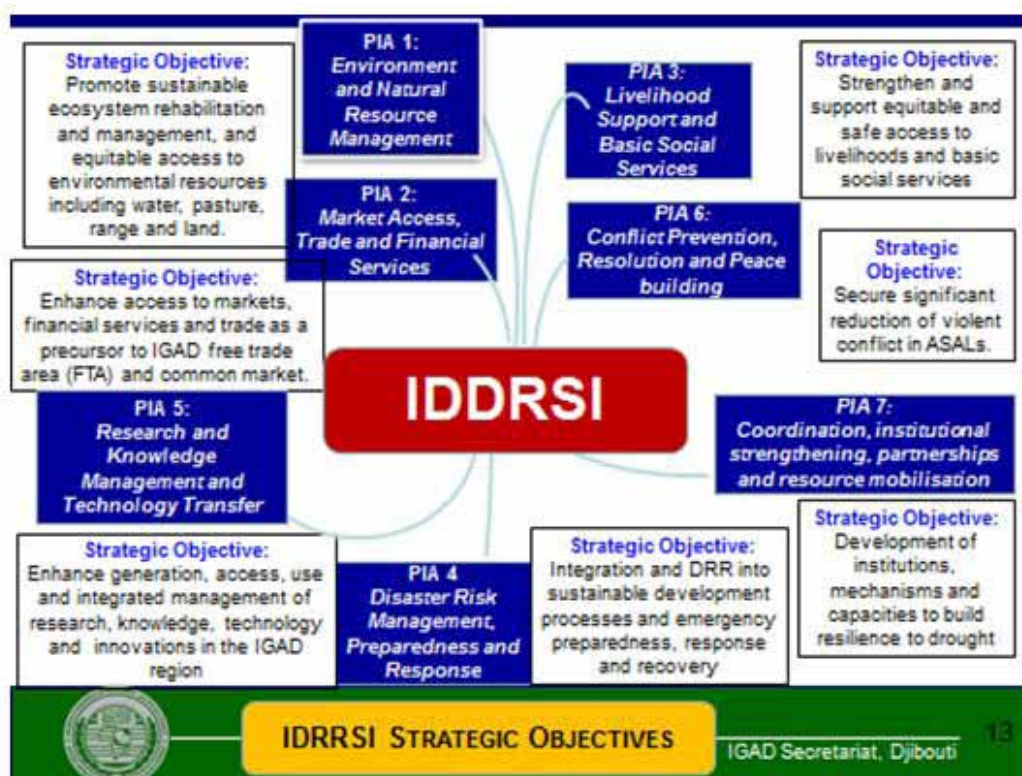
Strategic Objective:
Promote sustainable ecosystem rehabilitation and management, and equitable access to environmental resources including water, pasture, range and land.

PIA 1:
Environment and Natural Resource Management

PIA 3:
Livelihood Support and Basic Social Services

Strategic Objective:
Strengthen and support equitable and safe access to livelihoods and basic social services

PIA 2:
Market Access, Trade and Financial Services

PIA 6:
Conflict Prevention, Resolution and Peace building

Strategic Objective:
Secure significant reduction of violent conflict in ASALs.

Strategic Objective:
Enhance access to markets, financial services and trade as a precursor to IGAD free trade area (FTA) and common market.

IDDRSI

PIA 5:
Research and Knowledge Management and Technology Transfer

PIA 7:
Coordination, institutional strengthening, partnerships and resource mobilisation

Strategic Objective:
Development of institutions, mechanisms and capacities to build resilience to drought

Strategic Objective:
Enhance generation, access, use and integrated management of research, knowledge, technology and innovations in the IGAD region

PIA 4
Disaster Risk Management, Preparedness and Response

Strategic Objective:
Integration and DRR into sustainable development processes and emergency preparedness, response and recovery

IDRRSI Strategic Objectives

IGAD Secretariat, Djibouti

13